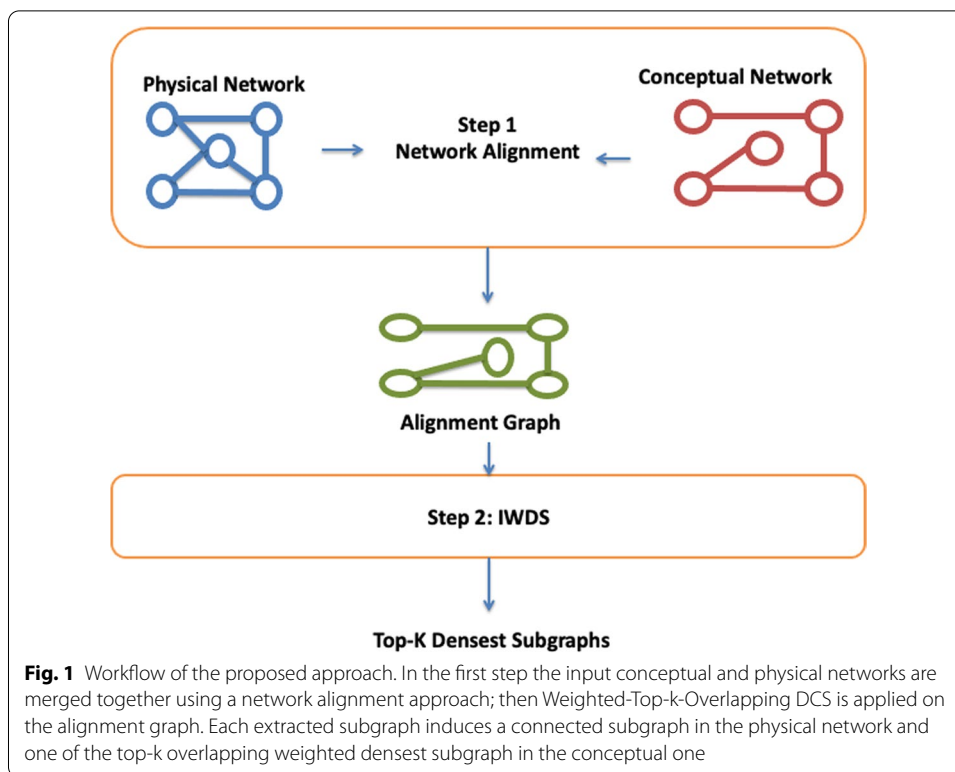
Physical Network

Step 1
Network Alignment

Conceptual Network

Alignment Graph

Step 2: IWDS

Top-K Densest Subgraphs

**Fig. 1** Workflow of the proposed approach. In the first step the input conceptual and physical networks are merged together using a network alignment approach; then Weighted-Top-k-Overlapping DCS is applied on the alignment graph. Each extracted subgraph induces a connected subgraph in the physical network and one of the top-k overlapping weighted densest subgraph in the conceptual one